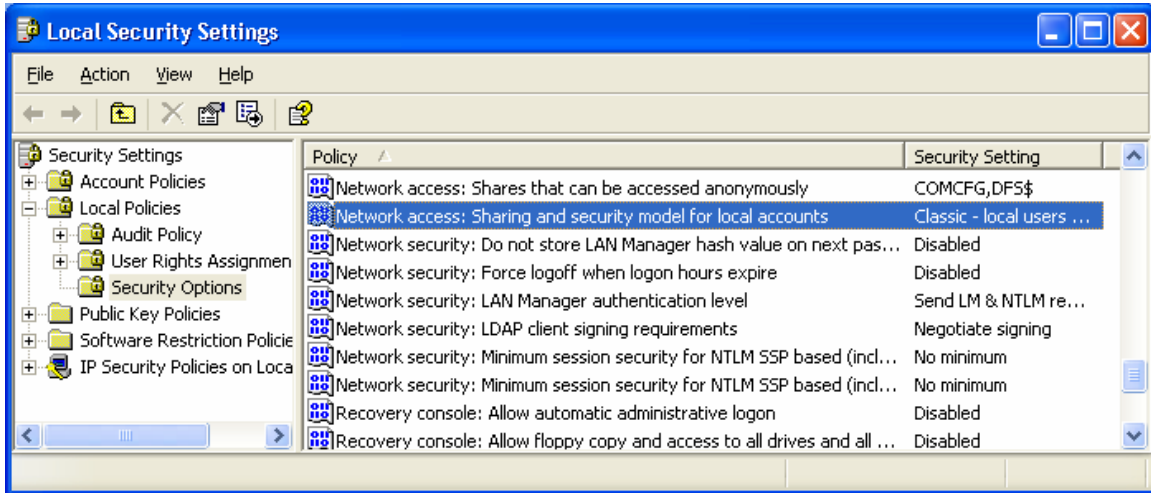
Local Security Settings

File Action View Help

Security Settings
Account Policies
Local Policies
Audit Policy
User Rights Assignmen
Security Options
Public Key Policies
Software Restriction Policie
IP Security Policies on Loca

| Policy | Security Setting |
|---|---|
| Network access: Shares that can be accessed anonymously | COMCFG,DFS$ |
| Network access: Sharing and security model for local accounts | Classic - local users ... |
| Network security: Do not store LAN Manager hash value on next pas... | Disabled |
| Network security: Force logoff when logon hours expire | Disabled |
| Network security: LAN Manager authentication level | Send LM & NTLM re... |
| Network security: LDAP client signing requirements | Negotiate signing |
| Network security: Minimum session security for NTLM SSP based (incl... | No minimum |
| Network security: Minimum session security for NTLM SSP based (incl... | No minimum |
| Recovery console: Allow automatic administrative logon | Disabled |
| Recovery console: Allow floppy copy and access to all drives and all ... | Disabled |